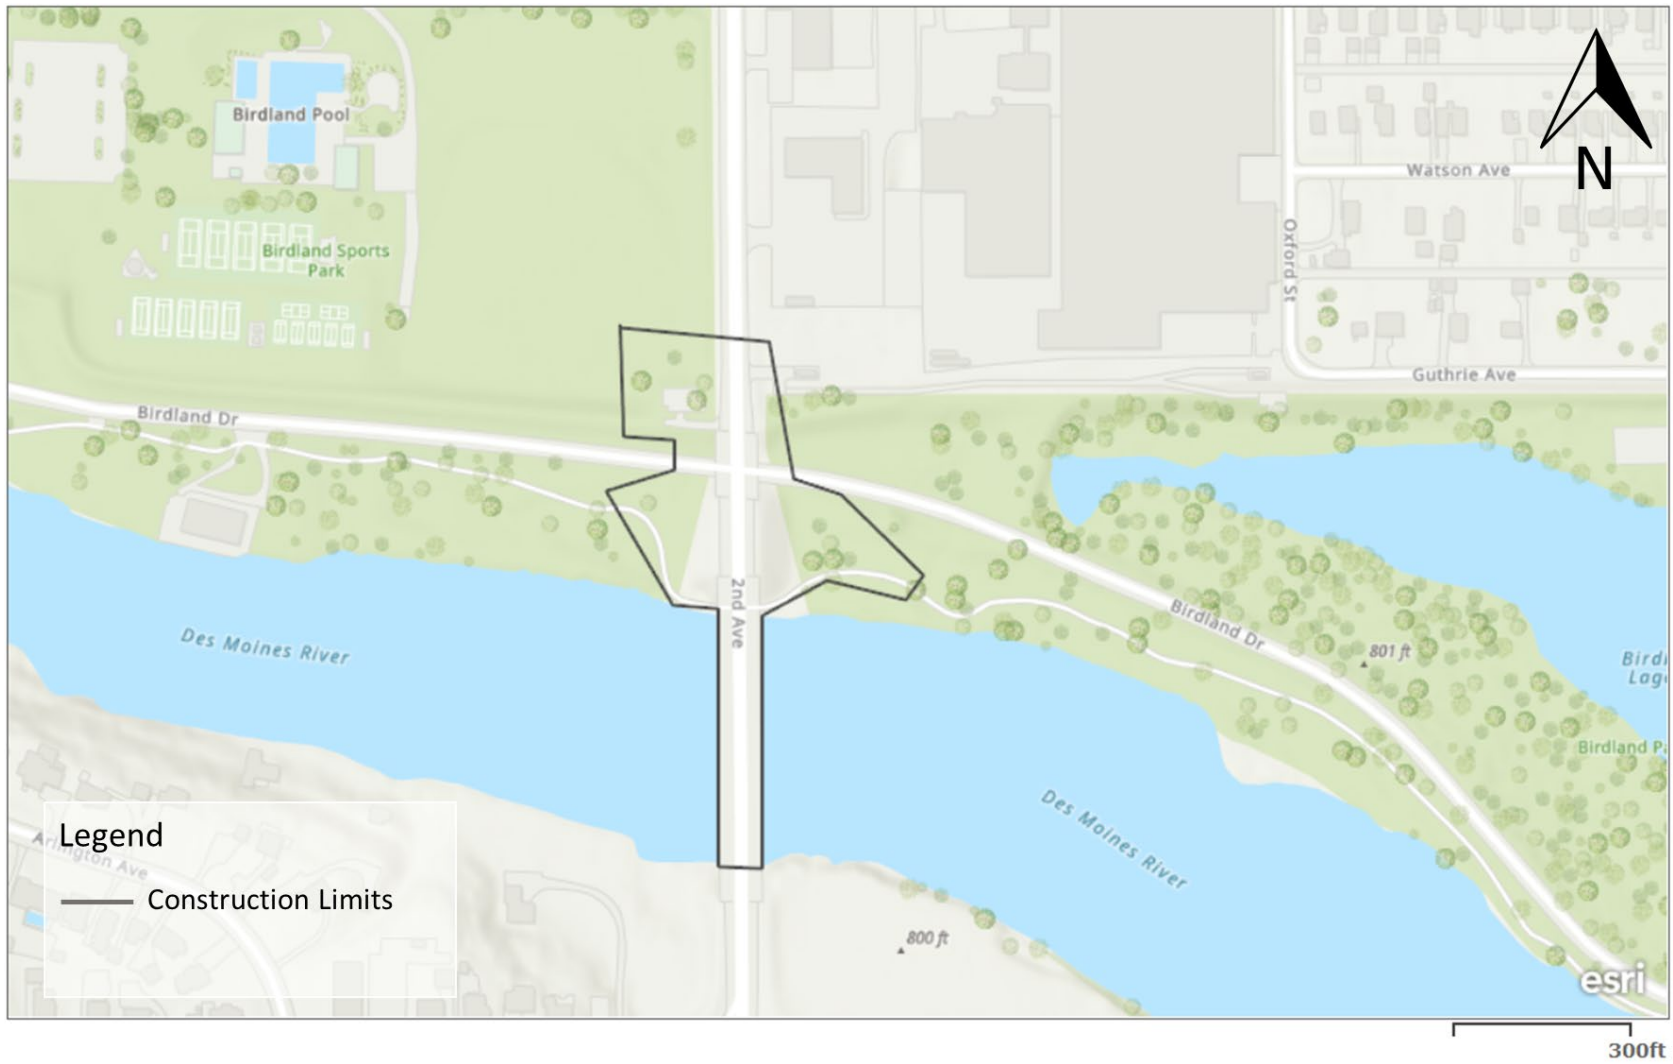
Birdland Pool

Birdland Sports Park

Watson Ave

Oxford St

Guthrie Ave

Birdland Dr

2nd Ave

Des Moines River

Birdland Dr

801 ft

Birdl Lag

Birdland Pa

Des Moines River

Arlington Ave

800 ft

Legend

Construction Limits

N

esri

300ft